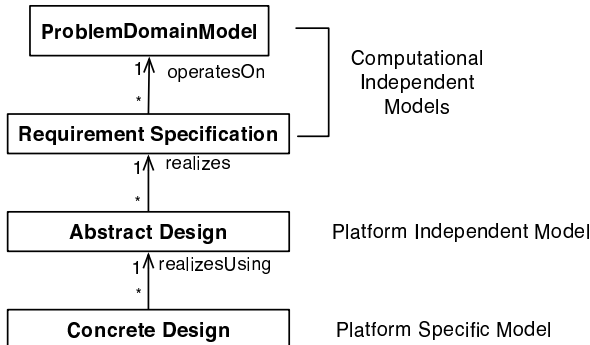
ProblemDomainModel

1

operatesOn

*

Computational Independent Models

Requirement Specification

1

realizes

*

Abstract Design

Platform Independent Model

1

realizesUsing

*

Concrete Design

Platform Specific Model